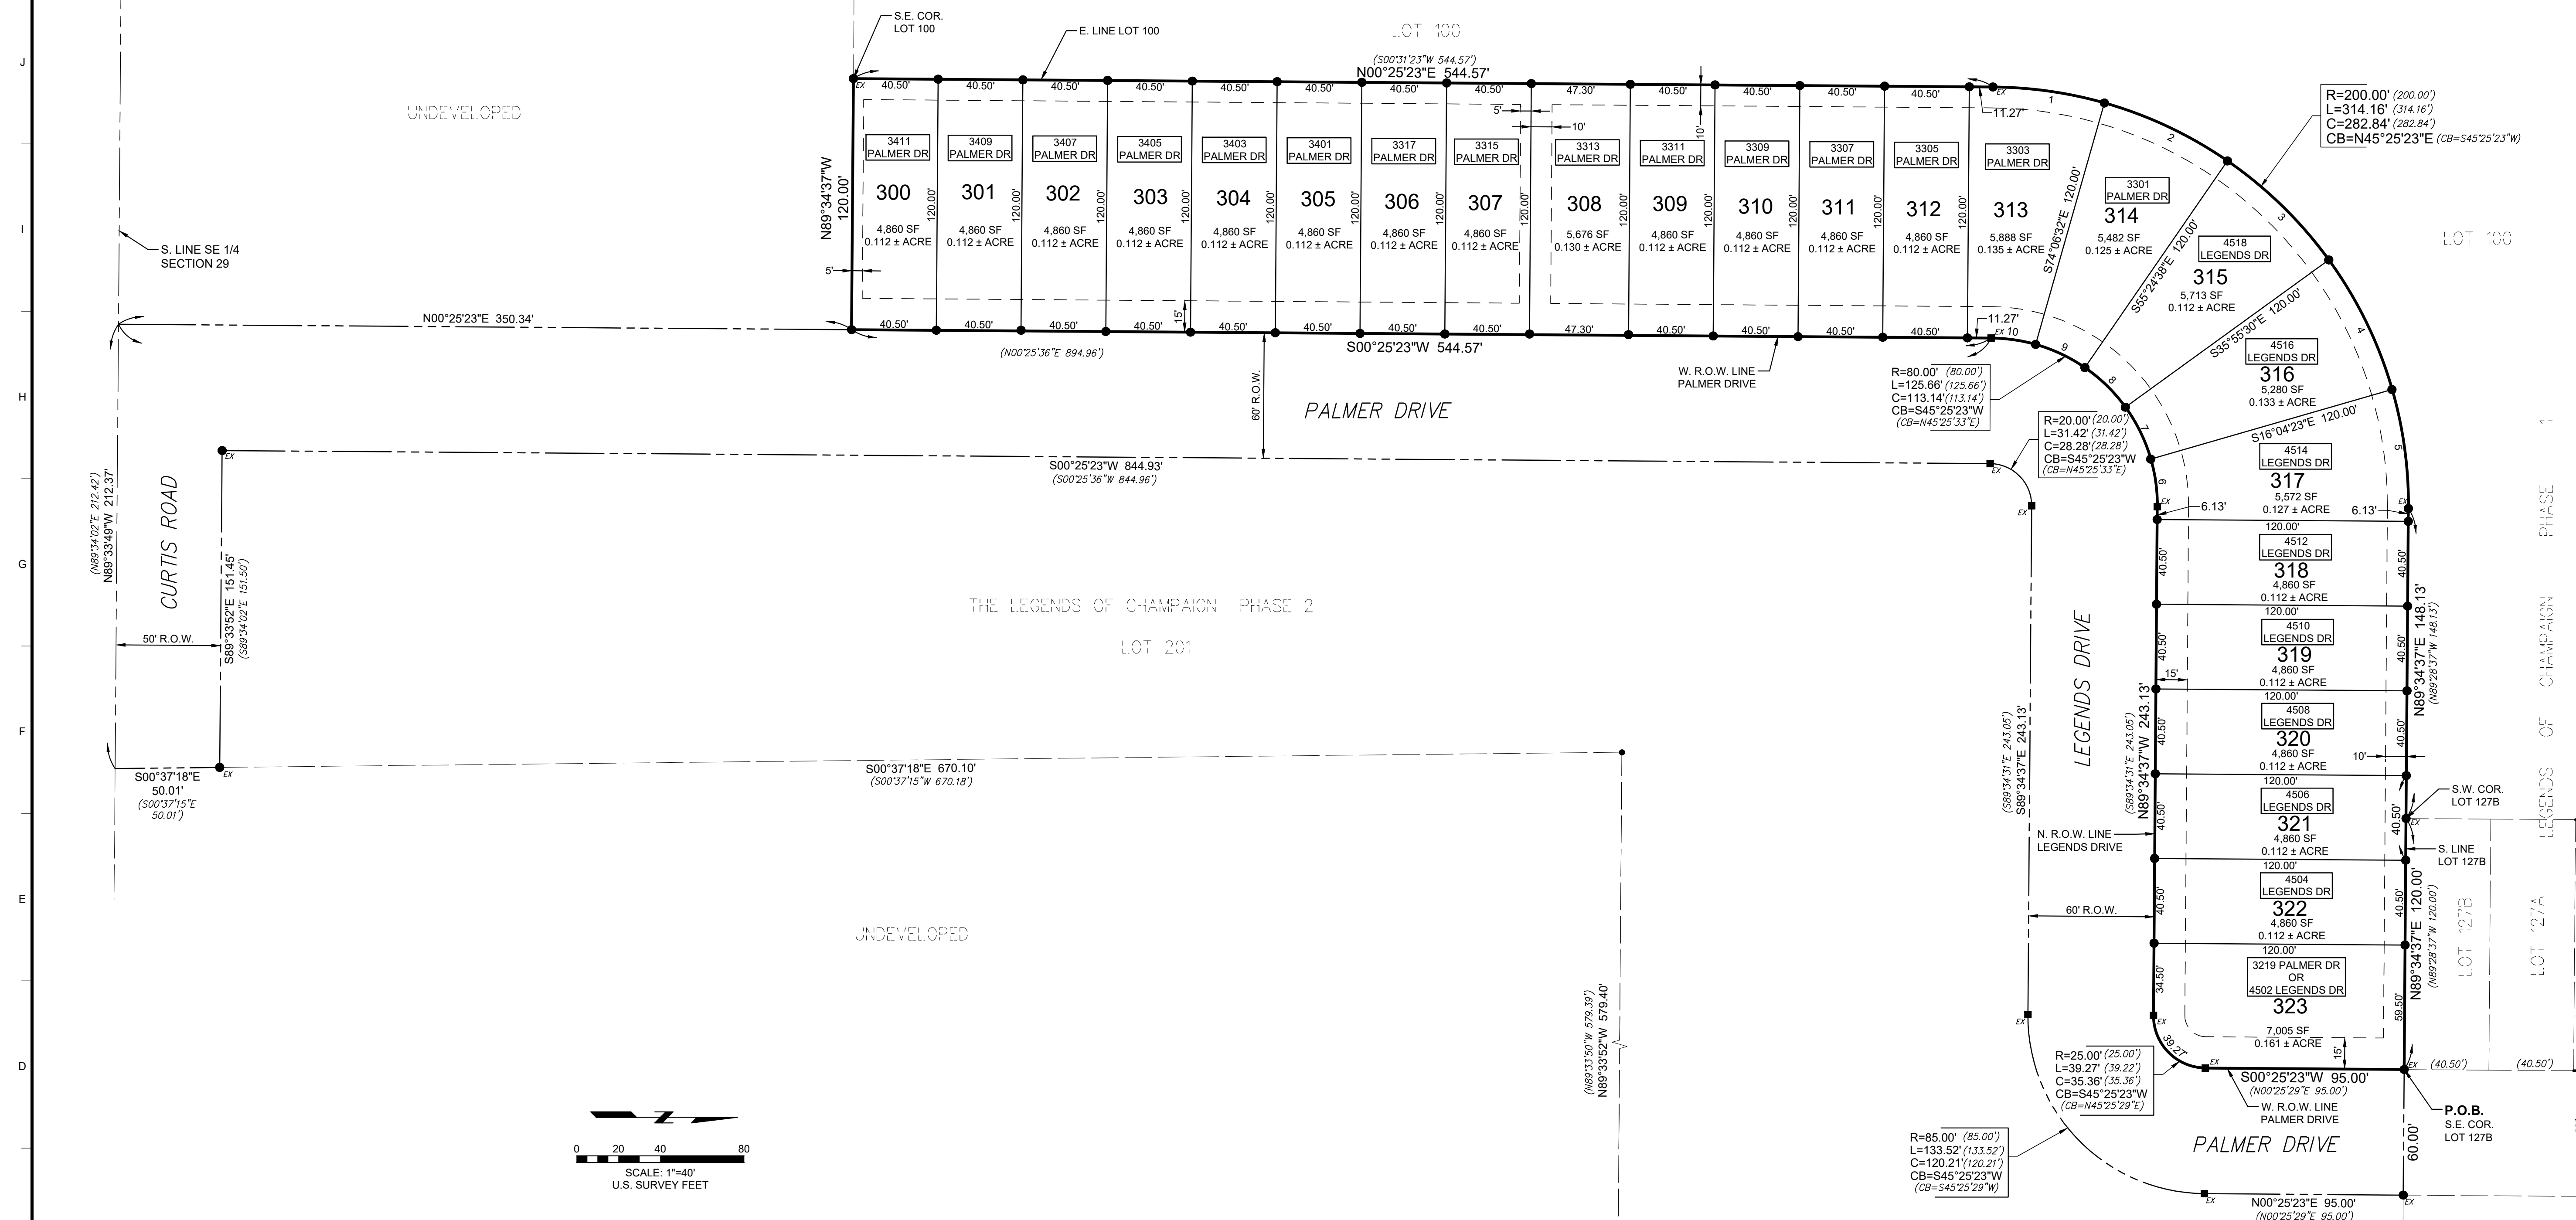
J

I

H

G

F

E

D

S.E. COR. LOT 100

E. LINE LOT 100

LOT 100

(S00°31'23"W 544.57')
N00°25'23"E 544.57'

UNDEVELOPED

40.50' 40.50' 40.50' 40.50' 40.50' 40.50' 40.50' 40.50' 47.30' 40.50' 40.50' 40.50' 40.50'

5'
10'
10'
11.27'

R=200.00' (200.00')
L=314.16' (314.16')
C=282.84' (282.84')
CB=N45°25'23"E (CB=S45°25'23"W)

N89°34'37"W 120.00'

| 3411 PALMER DR | 3409 PALMER DR | 3407 PALMER DR | 3405 PALMER DR | 3403 PALMER DR | 3401 PALMER DR | 3317 PALMER DR | 3315 PALMER DR | 3313 PALMER DR | 3311 PALMER DR | 3309 PALMER DR | 3307 PALMER DR | 3305 PALMER DR | 3303 PALMER DR |
|---|---|---|---|---|---|---|---|---|---|---|---|---|---|
| 300 | 301 | 302 | 303 | 304 | 305 | 306 | 307 | 308 | 309 | 310 | 311 | 312 | 313 |
| 4,860 SF 0.112 ± ACRE | 4,860 SF 0.112 ± ACRE | 4,860 SF 0.112 ± ACRE | 4,860 SF 0.112 ± ACRE | 4,860 SF 0.112 ± ACRE | 4,860 SF 0.112 ± ACRE | 4,860 SF 0.112 ± ACRE | 4,860 SF 0.112 ± ACRE | 5,676 SF 0.130 ± ACRE | 4,860 SF 0.112 ± ACRE | 4,860 SF 0.112 ± ACRE | 4,860 SF 0.112 ± ACRE | 4,860 SF 0.112 ± ACRE | 5,888 SF 0.135 ± ACRE |

120.00' 120.00' 120.00' 120.00' 120.00' 120.00' 120.00' 120.00' 120.00' 120.00' 120.00' 120.00'

1 2 3 4 5 6 7 8 9 10

3301 PALMER DR
314
5,482 SF
0.125 ± ACRE

S74°06'32"E 120.00'

4518 LEGENDS DR
315
5,713 SF
0.112 ± ACRE

S55°24'38"E 120.00'

S35°55'30"E 120.00'

4516 LEGENDS DR
316
5,280 SF
0.133 ± ACRE

S16°04'23"E 120.00'

4514 LEGENDS DR
317
5,572 SF
0.127 ± ACRE

LOT 100

S. LINE SE 1/4 SECTION 29

5'

N00°25'23"E 350.34'

40.50' 40.50' 40.50' 40.50' 40.50' 40.50' 40.50' 40.50' 47.30' 40.50' 40.50' 40.50' 40.50'
15'
11.27'
EX 10

(N00°25'36"E 894.96')
S00°25'23"W 544.57'

W. R.O.W. LINE PALMER DRIVE

R=80.00' (80.00')
L=125.66' (125.66')
C=113.14' (113.14')
CB=S45°25'23"W
(CB=N45°25'33"E)

60' R.O.W.

PALMER DRIVE

R=20.00' (20.00')
L=31.42' (31.42')
C=28.28' (28.28')
CB=S45°25'23"W
(CB=N45°25'33"E)

S00°25'23"W 844.93'
(S00°25'36"W 844.96')

(N89°34'02"E 212.42')
N89°33'49"W 212.37'

CURTIS ROAD

S89°33'52"E 151.45'
(S89°34'02"E 151.50')

50' R.O.W.

THE LEGENDS OF CHAMPAIGN PHASE 2

LOT 201

6.13'
6.13'

120.00'
4512 LEGENDS DR
318
4,860 SF
0.112 ± ACRE

120.00'
4510 LEGENDS DR
319
4,860 SF
0.112 ± ACRE

120.00'
4508 LEGENDS DR
320
4,860 SF
0.112 ± ACRE

120.00'
4506 LEGENDS DR
321
4,860 SF
0.112 ± ACRE

120.00'
4504 LEGENDS DR
322
4,860 SF
0.112 ± ACRE

120.00'
3219 PALMER DR OR 4502 LEGENDS DR
323
7,005 SF
0.161 ± ACRE

40.50' 40.50' 40.50' 40.50' 40.50' 34.50'
40.50' 40.50' 40.50' 40.50' 40.50' 59.50'
15'
10'
15'

N89°34'37"E 148.13'
(N89°28'37"W 148.13')

(S89°34'31"E 243.05')
S89°34'37"E 243.13'

LEGENDS DRIVE

(S89°34'31"E 243.05')
N89°34'37"W 243.13'

S.W. COR. LOT 127B

S. LINE LOT 127B

N. R.O.W. LINE LEGENDS DRIVE

60' R.O.W.

N89°34'37"E 120.00'
(N89°28'37"W 120.00')

LOT 127B

LOT 127A

PHASE 1

CHAMPAIGN

OF

LEGENDS

S00°37'18"E 50.01'
(S00°37'15"E 50.01')

S00°37'18"E 670.10'
(S00°37'15"W 670.18')

UNDEVELOPED

(N89°33'50"W 579.39')
N89°33'52"W 579.40'

R=25.00' (25.00')
L=39.27' (39.22')
C=35.36' (35.36')
CB=S45°25'23"W
(CB=N45°25'29"E)

39.27'

S00°25'23"W 95.00'
(N00°25'29"E 95.00')

W. R.O.W. LINE PALMER DRIVE

(40.50') (40.50')

P.O.B.
S.E. COR. LOT 127B

PALMER DRIVE

60.00'

R=85.00' (85.00')
L=133.52' (133.52')
C=120.21' (120.21')
CB=S45°25'23"W
(CB=S45°25'29"W)

N00°25'23"E 95.00'
(N00°25'29"E 95.00')

EX

0 20 40 80
SCALE: 1"=40'
U.S. SURVEY FEET